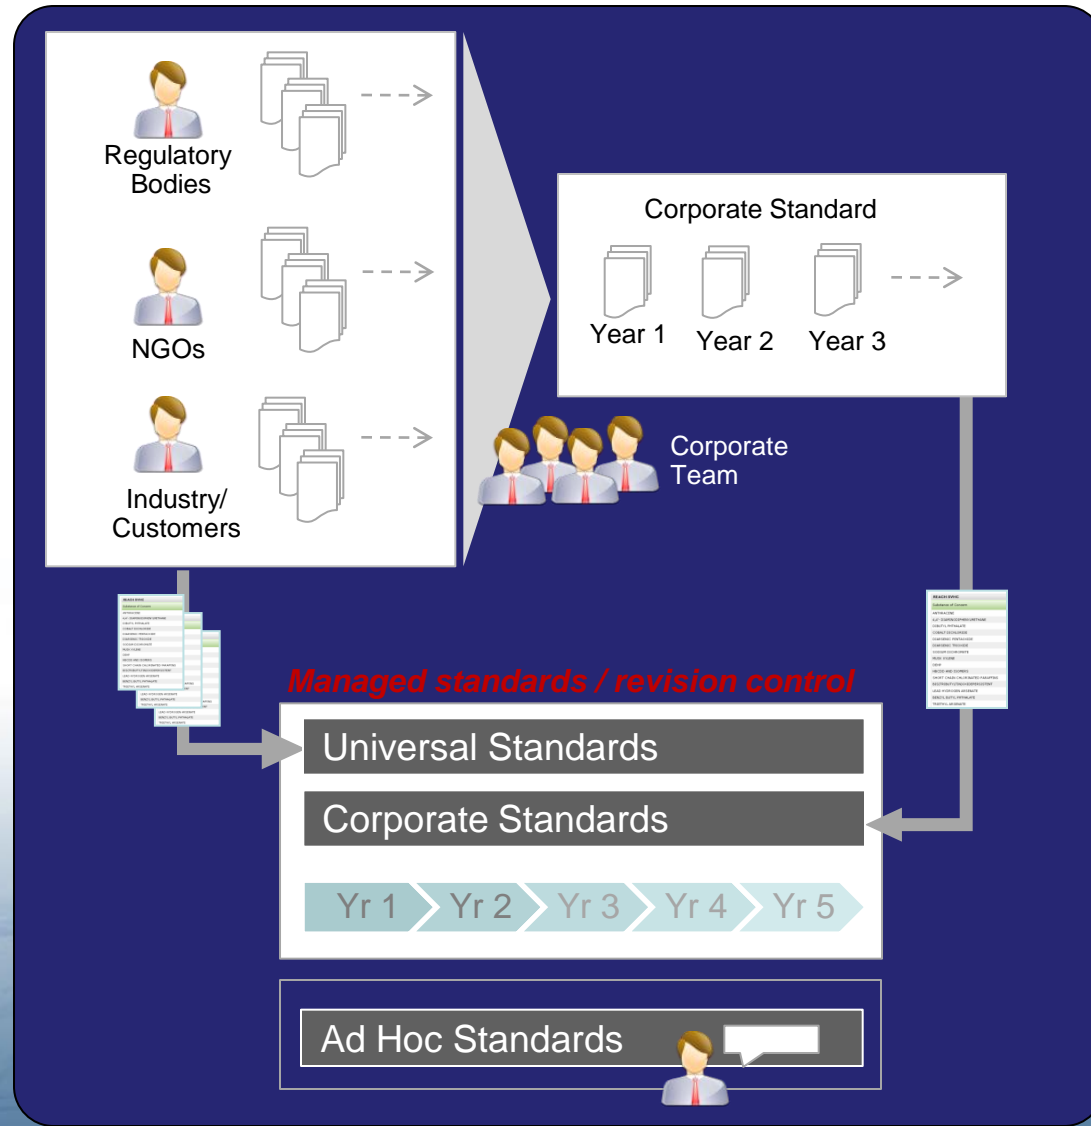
Regulatory Bodies

NGOs

Industry/ Customers

Corporate Standard

Year 1

Year 2

Year 3

Corporate Team

Managed standards / revision control

Universal Standards

Corporate Standards

Yr 1

Yr 2

Yr 3

Yr 4

Yr 5

Ad Hoc Standards